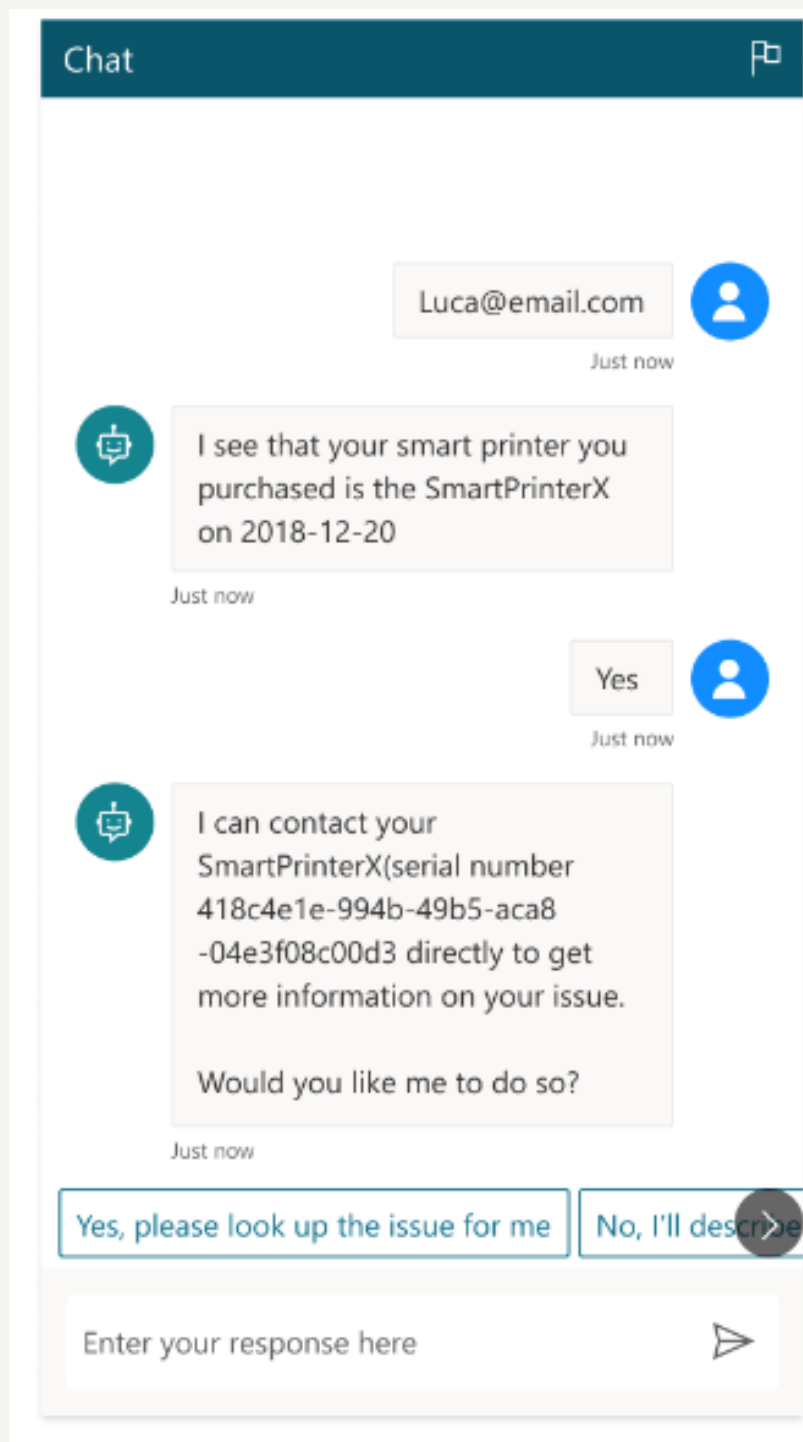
Chat

Luca@email.com

Just now

I see that your smart printer you purchased is the SmartPrinterX on 2018-12-20

Just now

Yes

Just now

I can contact your SmartPrinterX(serial number 418c4e1e-994b-49b5-aca8-04e3f08c00d3 directly to get more information on your issue.

Would you like me to do so?

Just now

Yes, please look up the issue for me

No, I'll desc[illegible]

Enter your response here